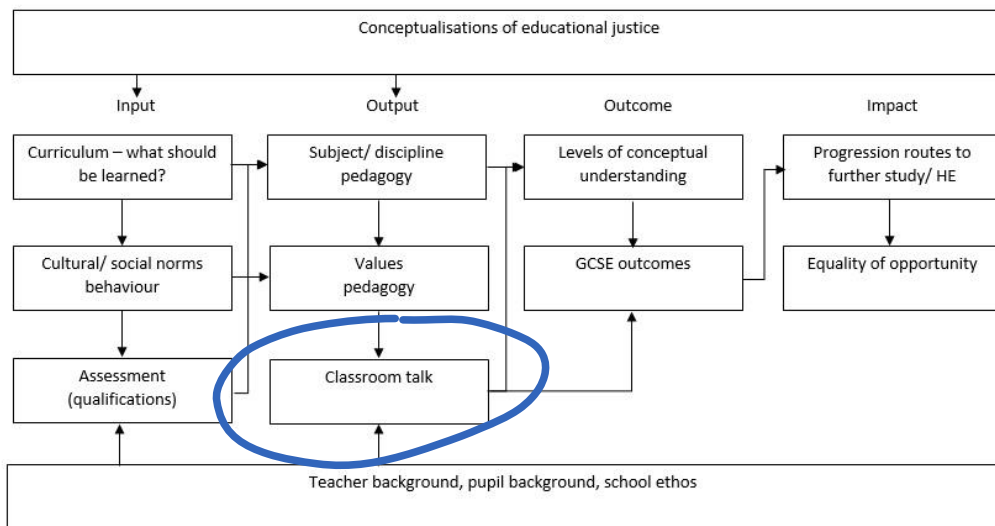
Conceptualisations of educational justice

Input

Output

Outcome

Impact

Curriculum – what should be learned?

Subject/ discipline pedagogy

Levels of conceptual understanding

Progression routes to further study/ HE

Cultural/ social norms behaviour

Values pedagogy

GCSE outcomes

Equality of opportunity

Assessment (qualifications)

Classroom talk

Teacher background, pupil background, school ethos